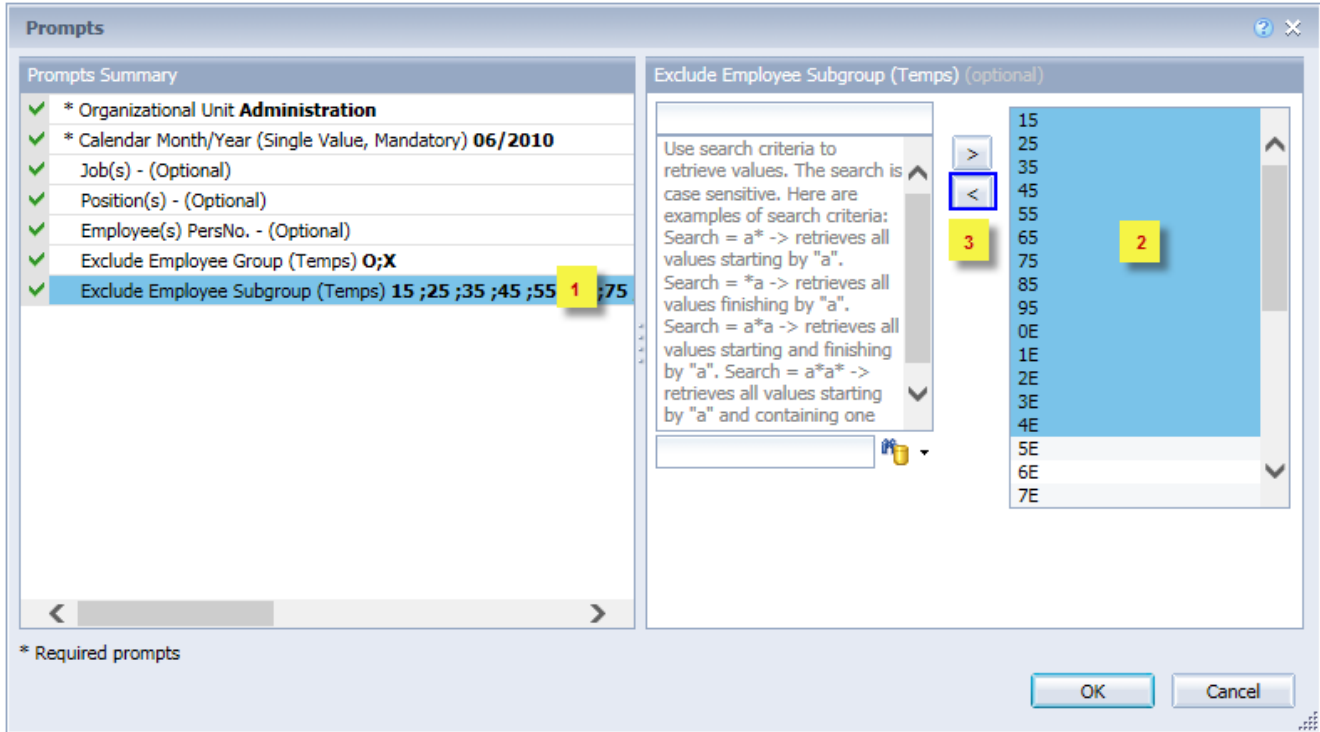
Prompts

Prompts Summary

* Organizational Unit **Administration**
* Calendar Month/Year (Single Value, Mandatory) **06/2010**
Job(s) - (Optional)
Position(s) - (Optional)
Employee(s) PersNo. - (Optional)
Exclude Employee Group (Temps) **O;X**
Exclude Employee Subgroup (Temps) **15 ;25 ;35 ;45 ;55** 1 **;75**

Exclude Employee Subgroup (Temps) (optional)

Use search criteria to retrieve values. The search is case sensitive. Here are examples of search criteria: Search = a* -> retrieves all values starting by "a". Search = *a -> retrieves all values finishing by "a". Search = a*a -> retrieves all values starting and finishing by "a". Search = a*a* -> retrieves all values starting by "a" and containing one

>
<
3

15
25
35
45
55
65
75
85
95
0E
1E
2E
3E
4E
5E
6E
7E

2

* Required prompts

OK
Cancel